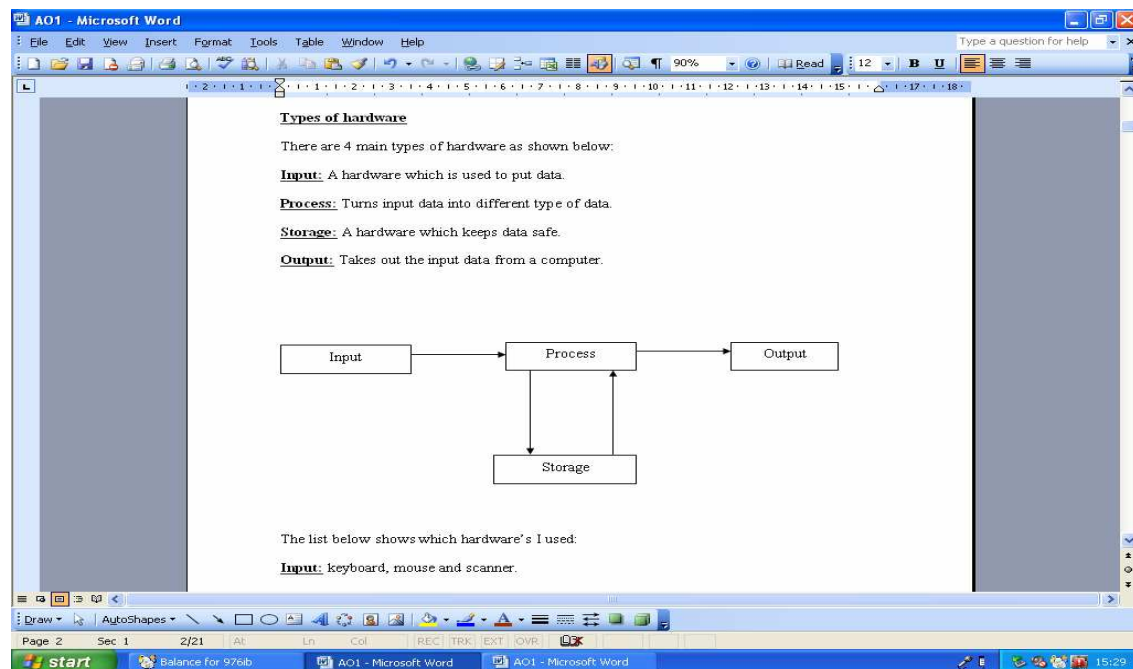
AO1 - Microsoft Word

File Edit View Insert Format Tools Table Window Help

Type a question for help

90% Read 12 B U

Types of hardware

There are 4 main types of hardware as shown below:

Input: A hardware which is used to put data.

Process: Turns input data into different type of data.

Storage: A hardware which keeps data safe.

Output: Takes out the input data from a computer.

Input

Process

Output

Storage

The list below shows which hardware's I used:

Input: keyboard, mouse and scanner.

Draw AutoShapes

Page 2 Sec 1 2/21 At Ln Col REC TRK EXT OVR

start Balance for 976ib AO1 - Microsoft Word AO1 - Microsoft Word 15:29